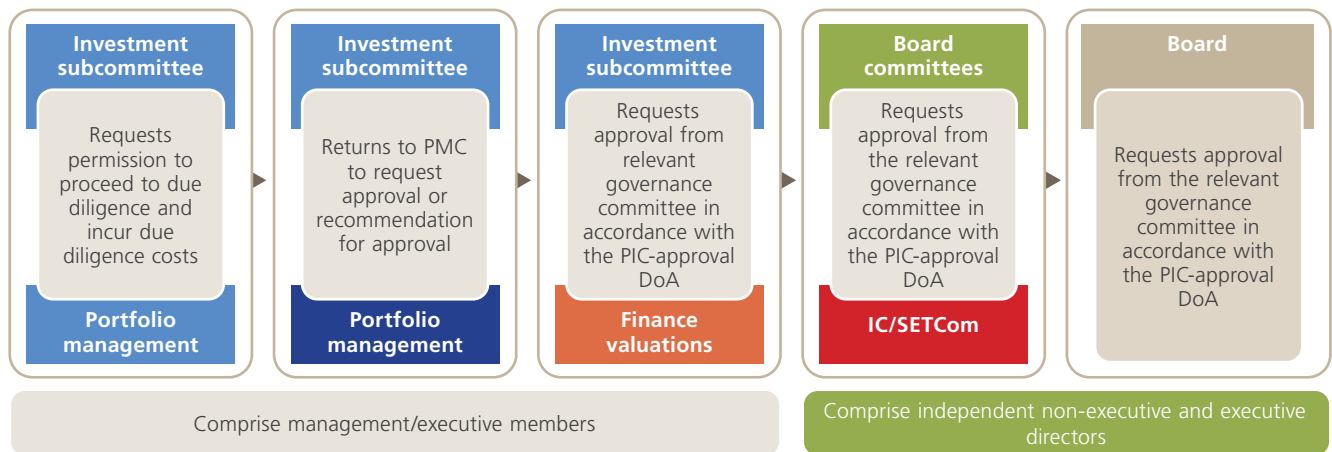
Investment subcommittee

Requests permission to proceed to due diligence and incur due diligence costs

Portfolio management

Investment subcommittee

Returns to PMC to request approval or recommendation for approval

Portfolio management

Investment subcommittee

Requests approval from relevant governance committee in accordance with the PIC-approval DoA

Finance valuations

Board committees

Requests approval from the relevant governance committee in accordance with the PIC-approval DoA

IC/SETCom

Board

Requests approval from the relevant governance committee in accordance with the PIC-approval DoA

Comprise management/executive members

Comprise independent non-executive and executive directors